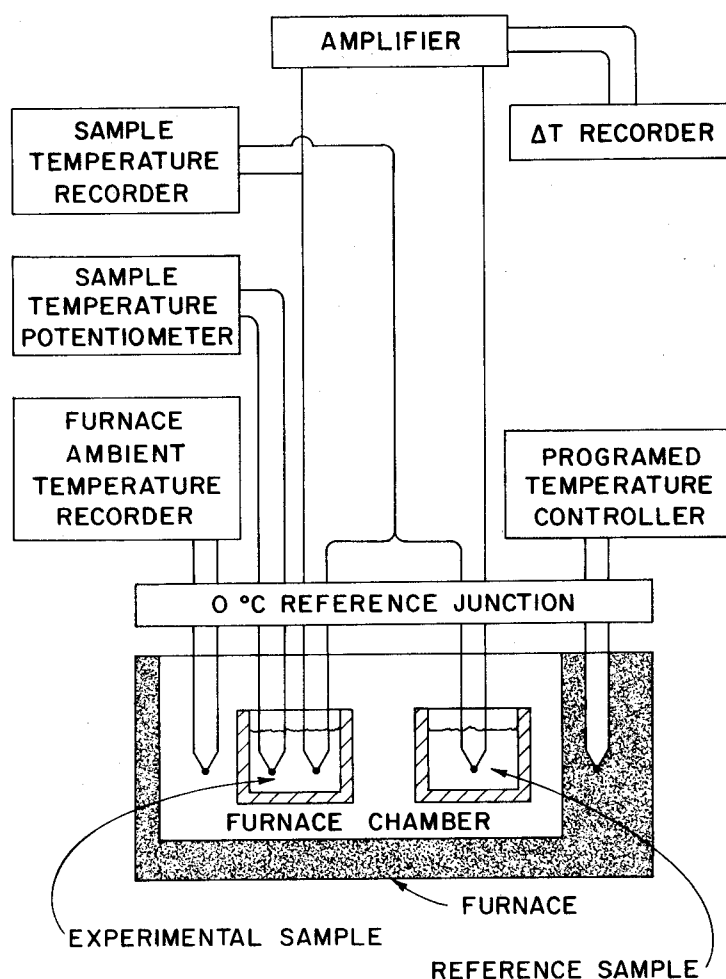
AMPLIFIER

SAMPLE TEMPERATURE RECORDER

ΔT RECORDER

SAMPLE TEMPERATURE POTENTIOMETER

FURNACE AMBIENT TEMPERATURE RECORDER

PROGRAMED TEMPERATURE CONTROLLER

0 °C REFERENCE JUNCTION

FURNACE CHAMBER

FURNACE

EXPERIMENTAL SAMPLE

REFERENCE SAMPLE